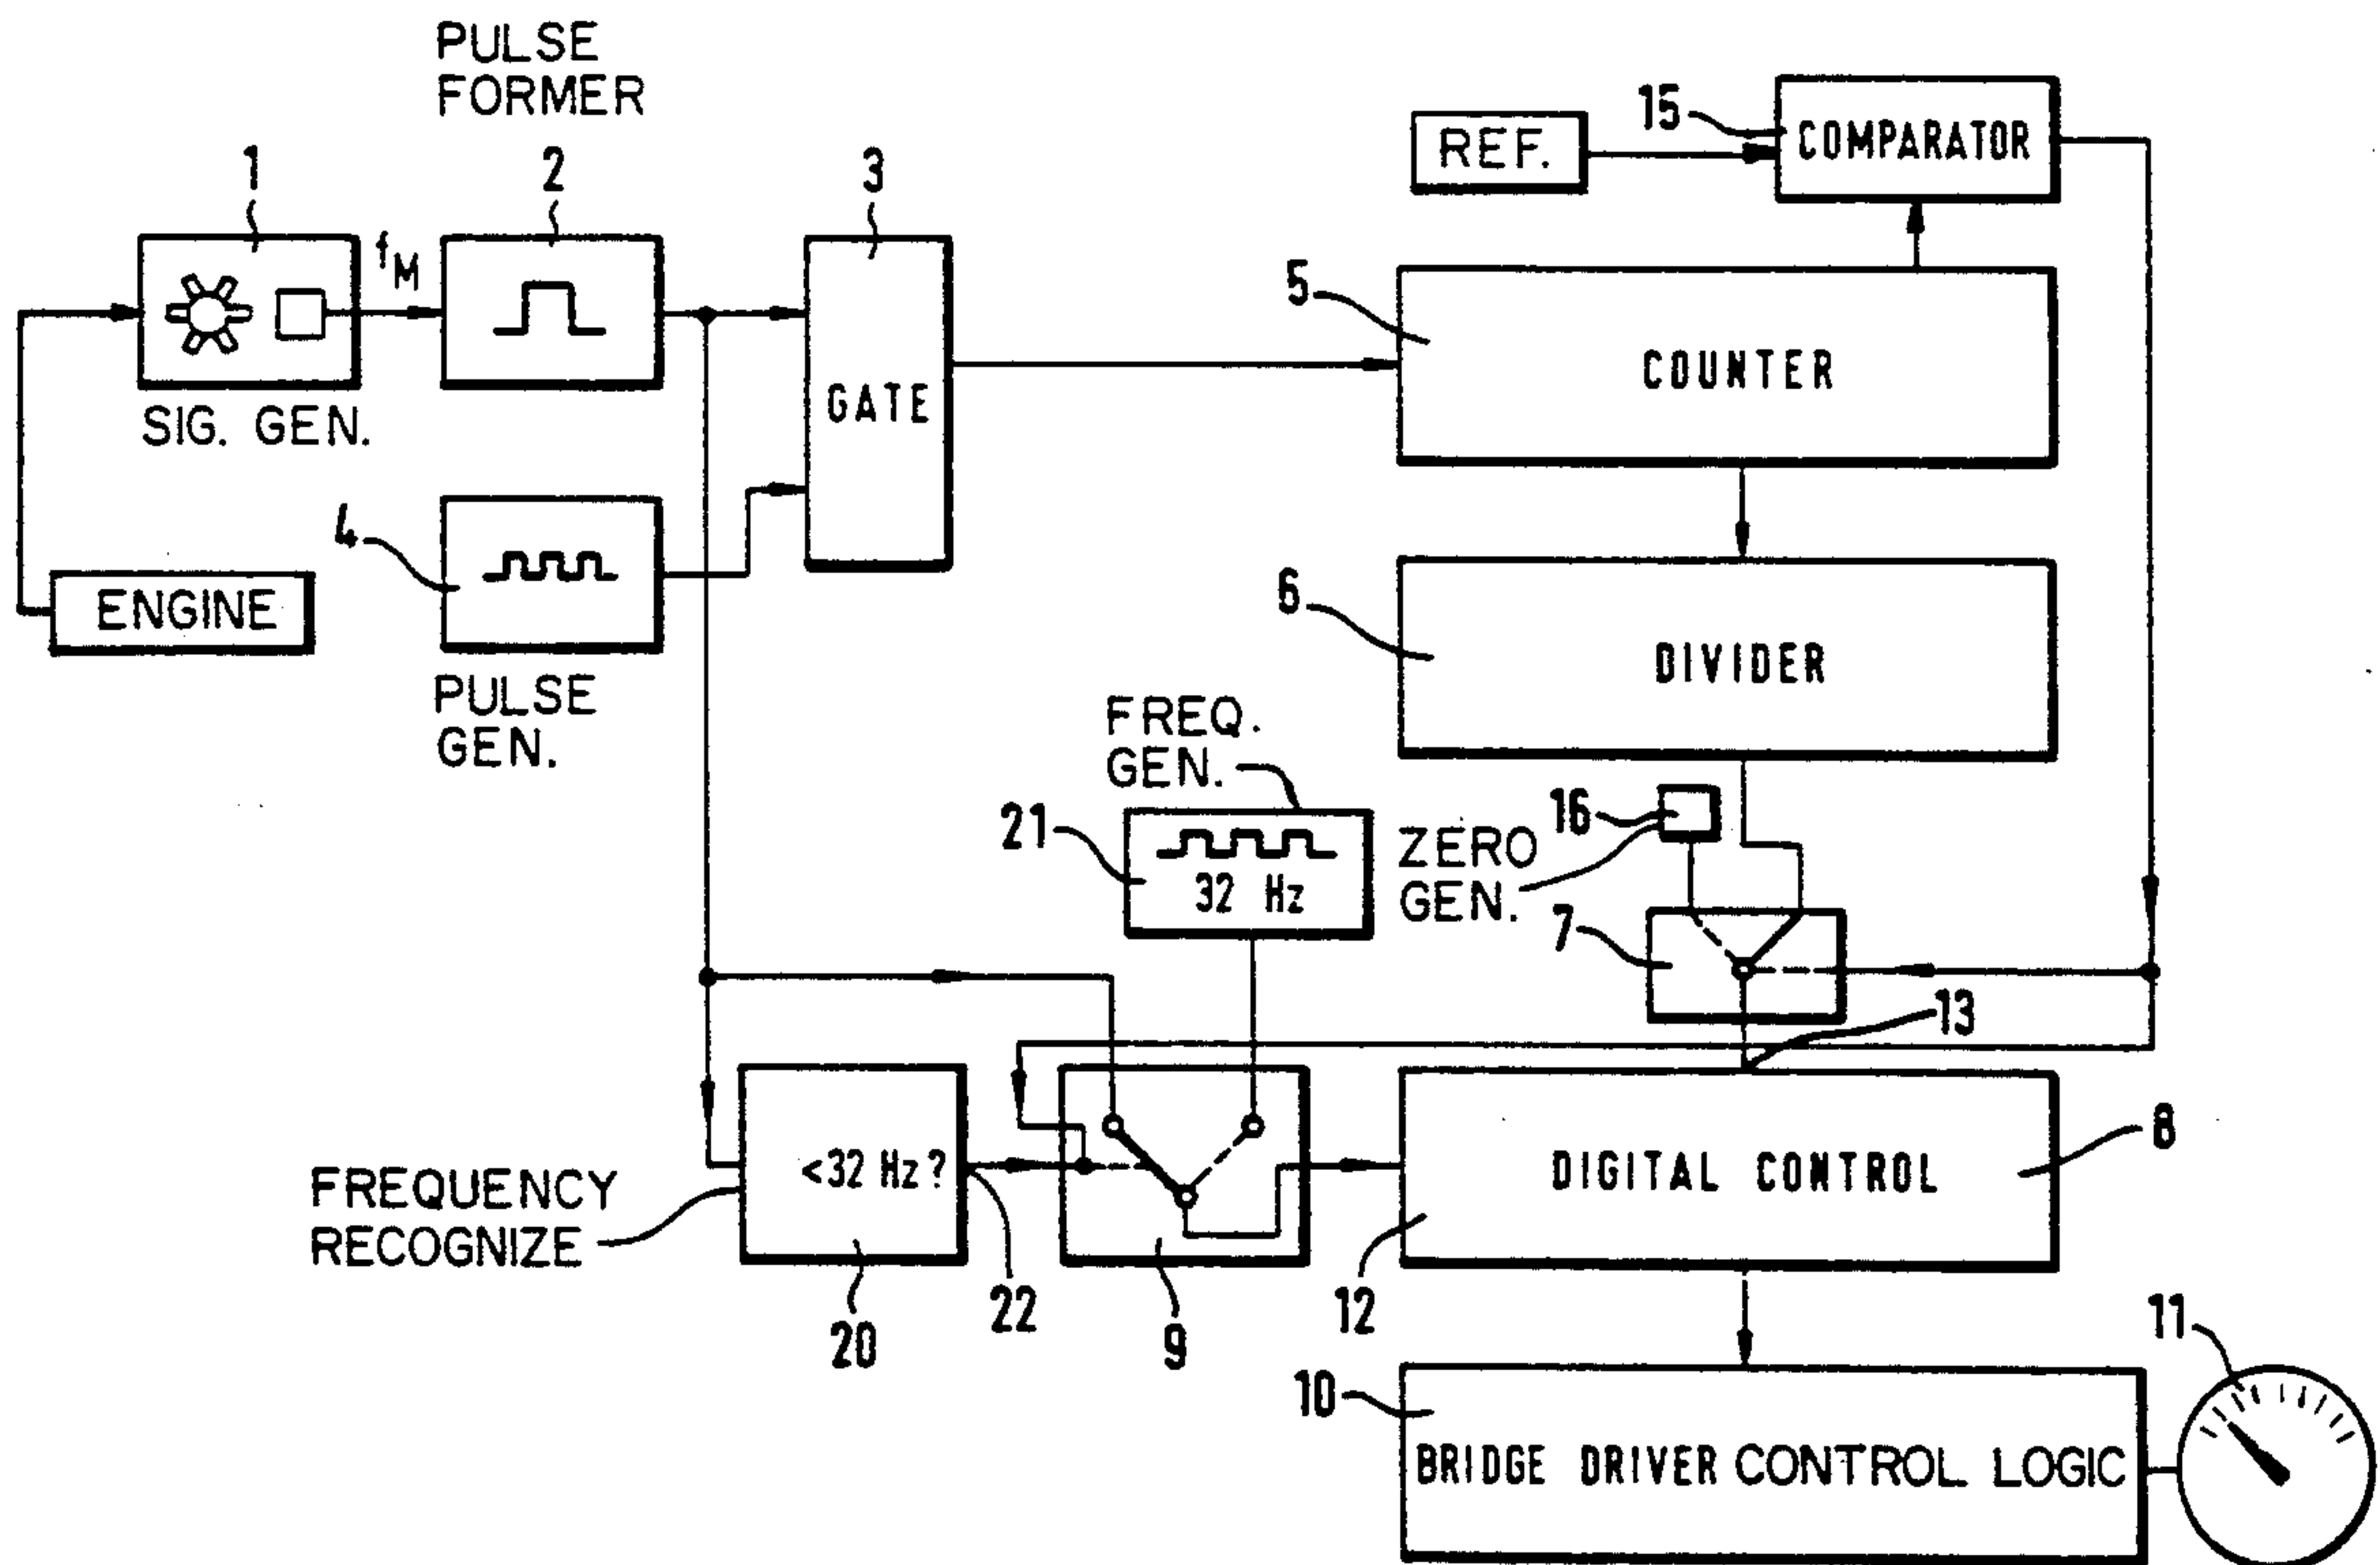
PULSE FORMER

1
2
3
$f_M$
SIG. GEN.
GATE
ENGINE
4
PULSE GEN.

REF.
15
COMPARATOR
5
COUNTER
6
DIVIDER

FREQ. GEN.
21
32 Hz
ZERO GEN.
16
7
13

FREQUENCY RECOGNIZE
<32 Hz ?
20
22
9
DIGITAL CONTROL
8
12
10
BRIDGE DRIVER CONTROL LOGIC
11